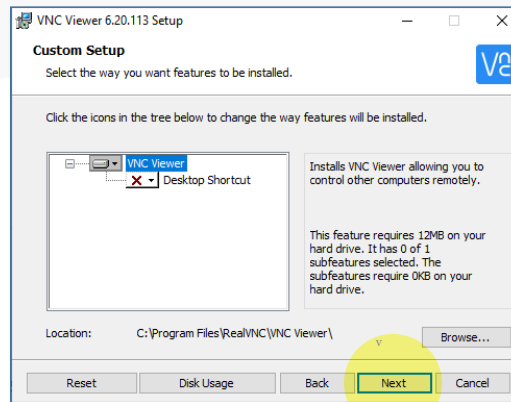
VNC Viewer 6.20.113 Setup

Custom Setup

Select the way you want features to be installed.

Click the icons in the tree below to change the way features will be installed.

VNC Viewer
Desktop Shortcut

Installs VNC Viewer allowing you to control other computers remotely.

This feature requires 12MB on your hard drive. It has 0 of 1 subfeatures selected. The subfeatures require 0KB on your hard drive.

Location: C:\Program Files\RealVNC\VNC Viewer\

Browse...

Reset
Disk Usage
Back
Next
Cancel